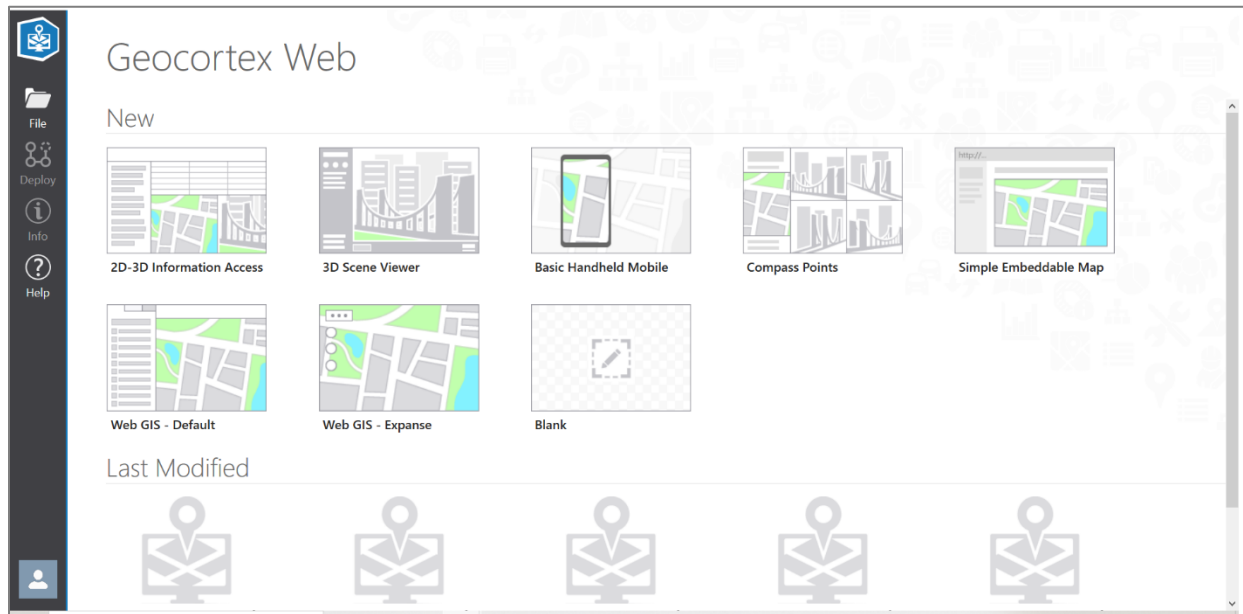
File

Deploy

Info

Help

Geocortex Web

New

2D-3D Information Access

3D Scene Viewer

Basic Handheld Mobile

Compass Points

http://...

Simple Embeddable Map

Web GIS - Default

Web GIS - Expanse

Blank

Last Modified